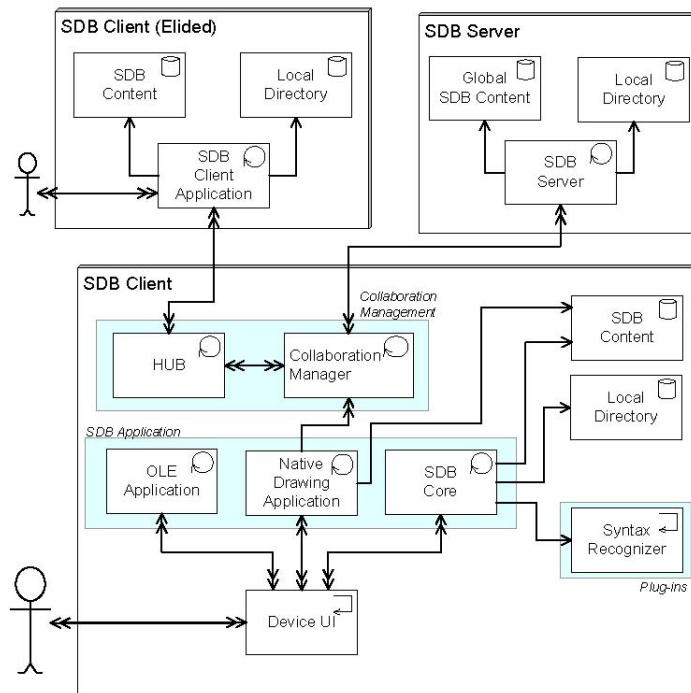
SDB Client (Elided)

SDB Content

Local Directory

SDB Client Application

SDB Server

Global SDB Content

Local Directory

SDB Server

SDB Client

Collaboration Management

HUB

Collaboration Manager

SDB Content

Local Directory

SDB Application

OLE Application

Native Drawing Application

SDB Core

Syntax Recognizer

Plug-ins

Device UI